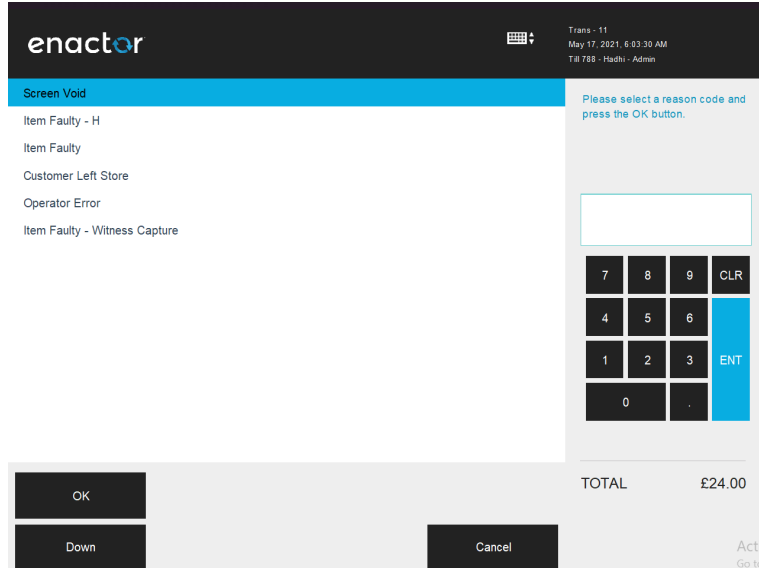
enactor

Trans - 11
May 17, 2021, 6:03:30 AM
Till 788 - Hadhi - Admin

Screen Void
Item Faulty - H
Item Faulty
Customer Left Store
Operator Error
Item Faulty - Witness Capture

Please select a reason code and press the OK button.

| 7 | 8 | 9 | CLR |
|---|---|---|---|
| 4 | 5 | 6 | ENT |
| 1 | 2 | 3 | |
| 0 | | . | |

TOTAL £24.00

OK
Down
Cancel

Act
Go t